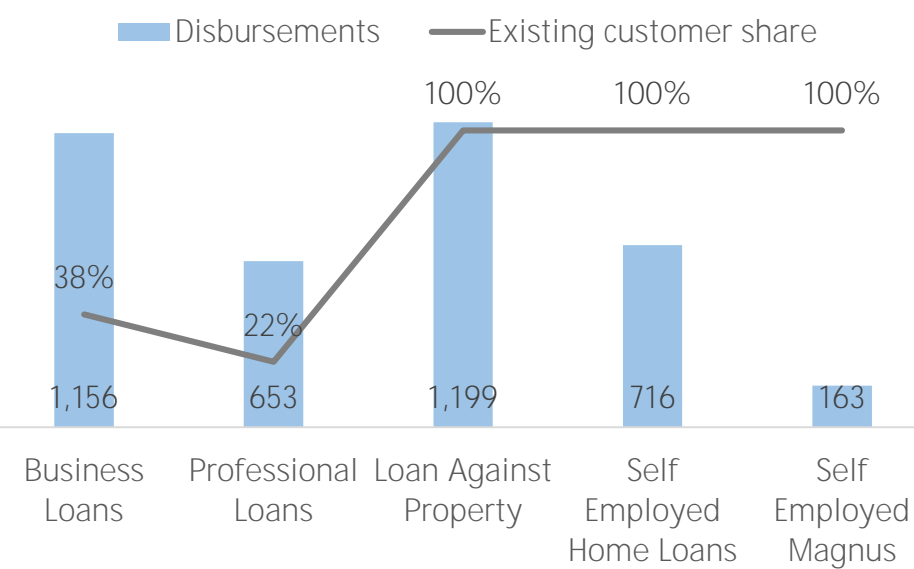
Disbursements    Existing customer share

100%    100%    100%

38%

22%

1,156    653    1,199    716    163

Business Loans    Professional Loans    Loan Against Property    Self Employed Home Loans    Self Employed Magnus